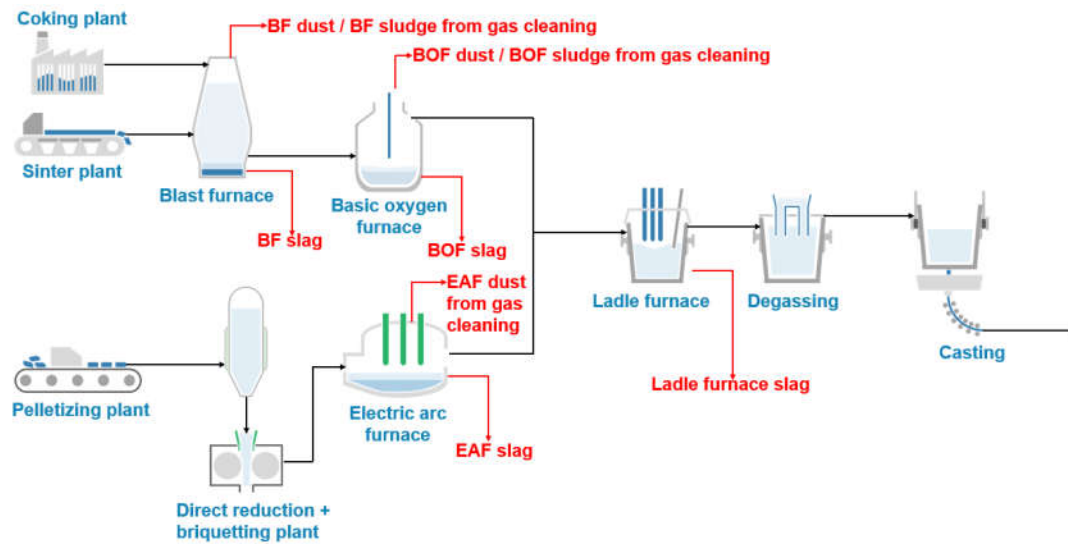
Coking plant

BF dust / BF sludge from gas cleaning

BOF dust / BOF sludge from gas cleaning

Sinter plant

Blast furnace

Basic oxygen furnace

BF slag

BOF slag

Ladle furnace

Degassing

Casting

EAF dust from gas cleaning

Pelletizing plant

Electric arc furnace

Ladle furnace slag

EAF slag

Direct reduction + briquetting plant